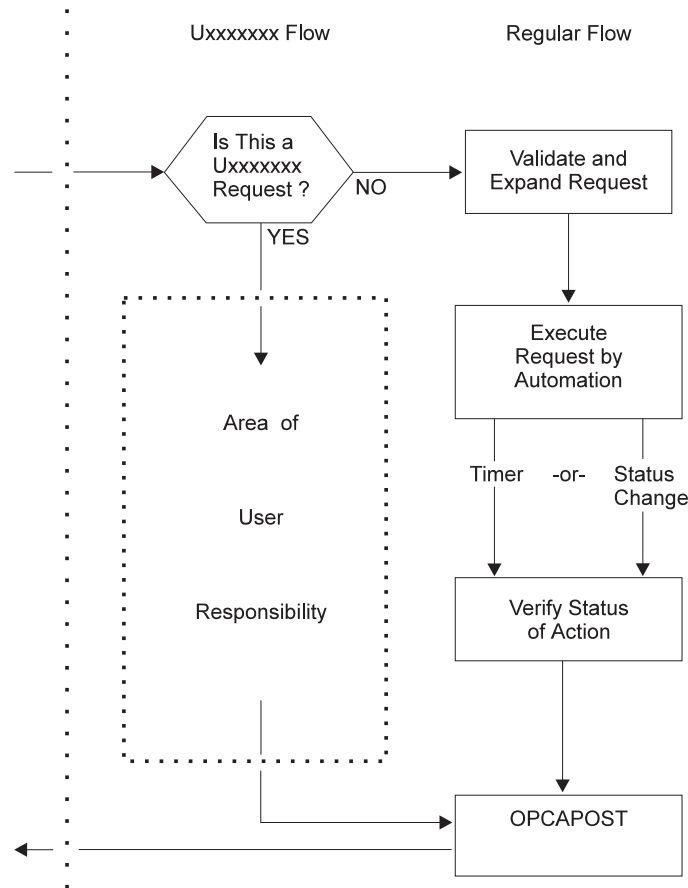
Uxxxxxxx Flow

Regular Flow

Is This a Uxxxxxxx Request ?

NO

YES

Validate and Expand Request

Execute Request by Automation

Area of

User

Responsibility

Timer

-or-

Status Change

Verify Status of Action

OPCAPOST